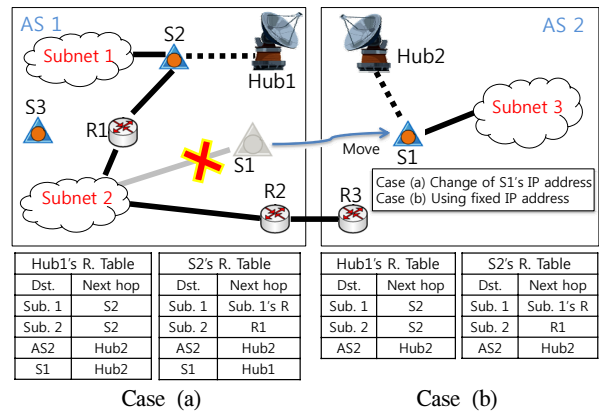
AS 1

Subnet 1

S2

Hub1

S3

R1

S1

Subnet 2

R2

AS 2

Hub2

Subnet 3

Move

S1

R3

Case (a) Change of S1's IP address
Case (b) Using fixed IP address

| Hub1's R. Table | |
|---|---|
| Dst. | Next hop |
| Sub. 1 | S2 |
| Sub. 2 | S2 |
| AS2 | Hub2 |
| S1 | Hub2 |

| S2's R. Table | |
|---|---|
| Dst. | Next hop |
| Sub. 1 | Sub. 1's R |
| Sub. 2 | R1 |
| AS2 | Hub2 |
| S1 | Hub1 |

| Hub1's R. Table | |
|---|---|
| Dst. | Next hop |
| Sub. 1 | S2 |
| Sub. 2 | S2 |
| AS2 | Hub2 |

| S2's R. Table | |
|---|---|
| Dst. | Next hop |
| Sub. 1 | Sub. 1's R |
| Sub. 2 | R1 |
| AS2 | Hub2 |

Case (a)

Case (b)